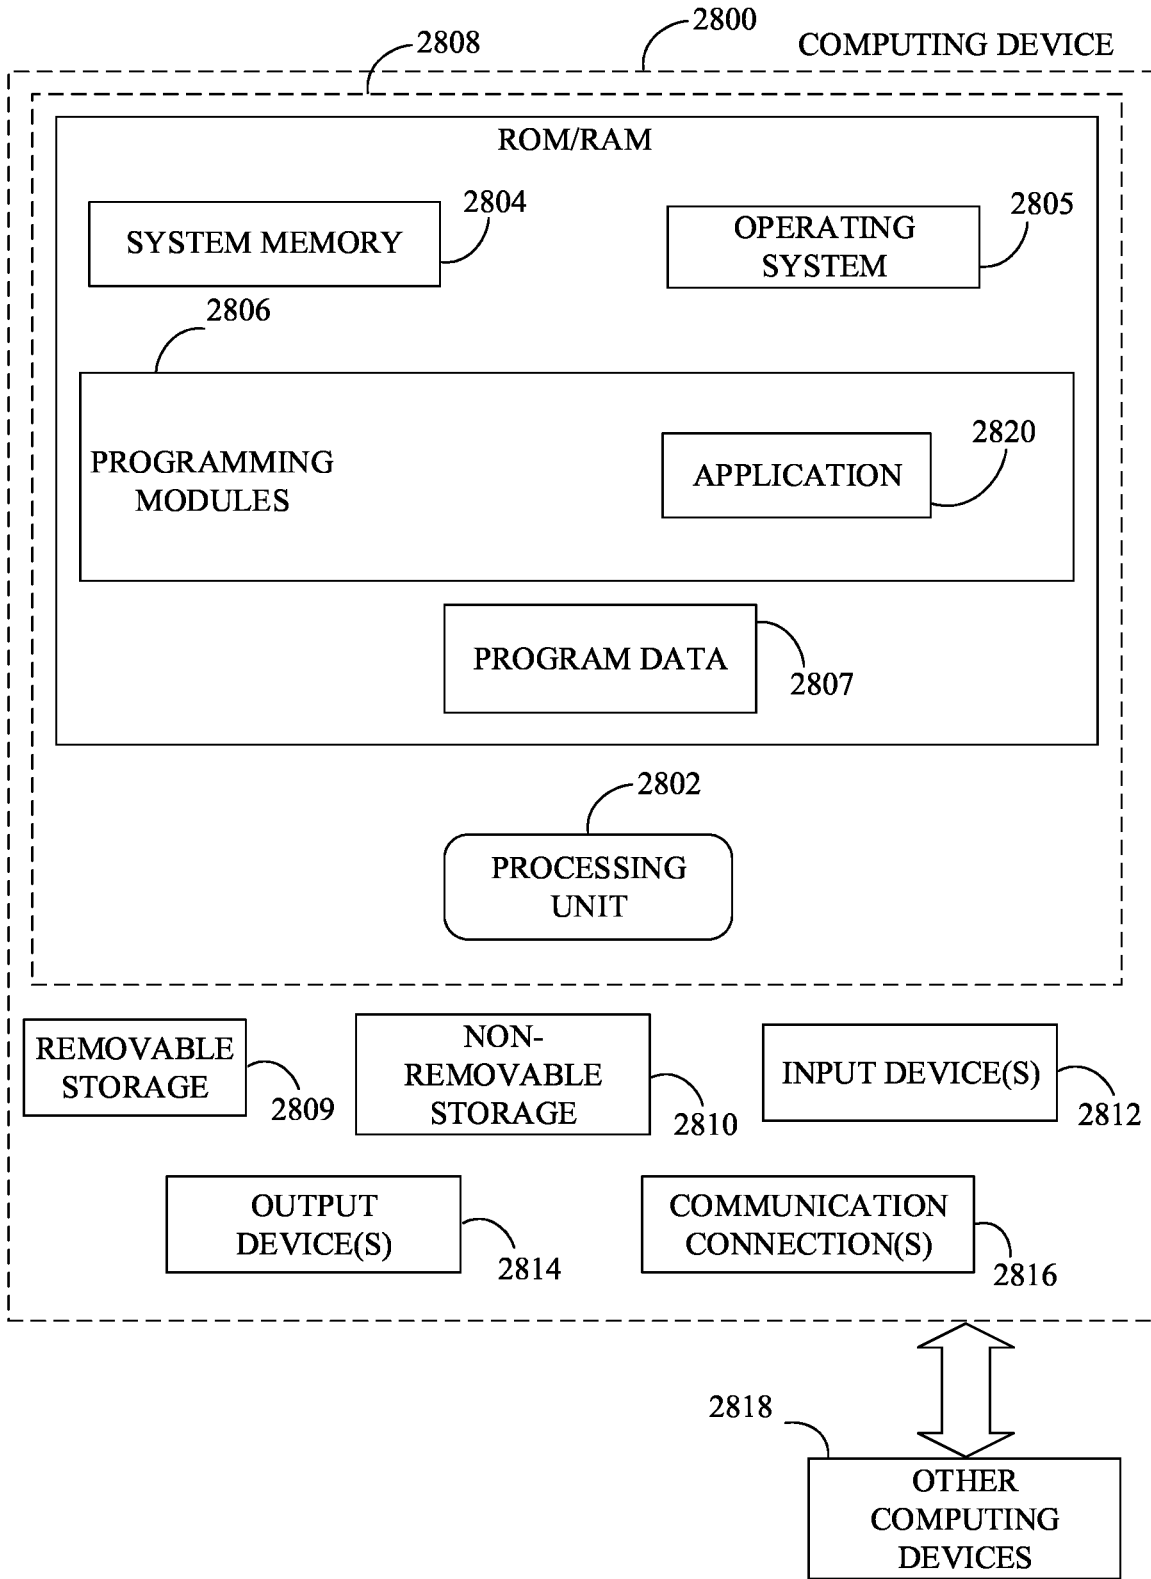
2800
COMPUTING DEVICE
2808
ROM/RAM
SYSTEM MEMORY
2804
OPERATING SYSTEM
2805
2806
PROGRAMMING MODULES
APPLICATION
2820
PROGRAM DATA
2807
2802
PROCESSING UNIT
REMOVABLE STORAGE
2809
NON-REMOVABLE STORAGE
2810
INPUT DEVICE(S)
2812
OUTPUT DEVICE(S)
2814
COMMUNICATION CONNECTION(S)
2816
2818
OTHER COMPUTING DEVICES